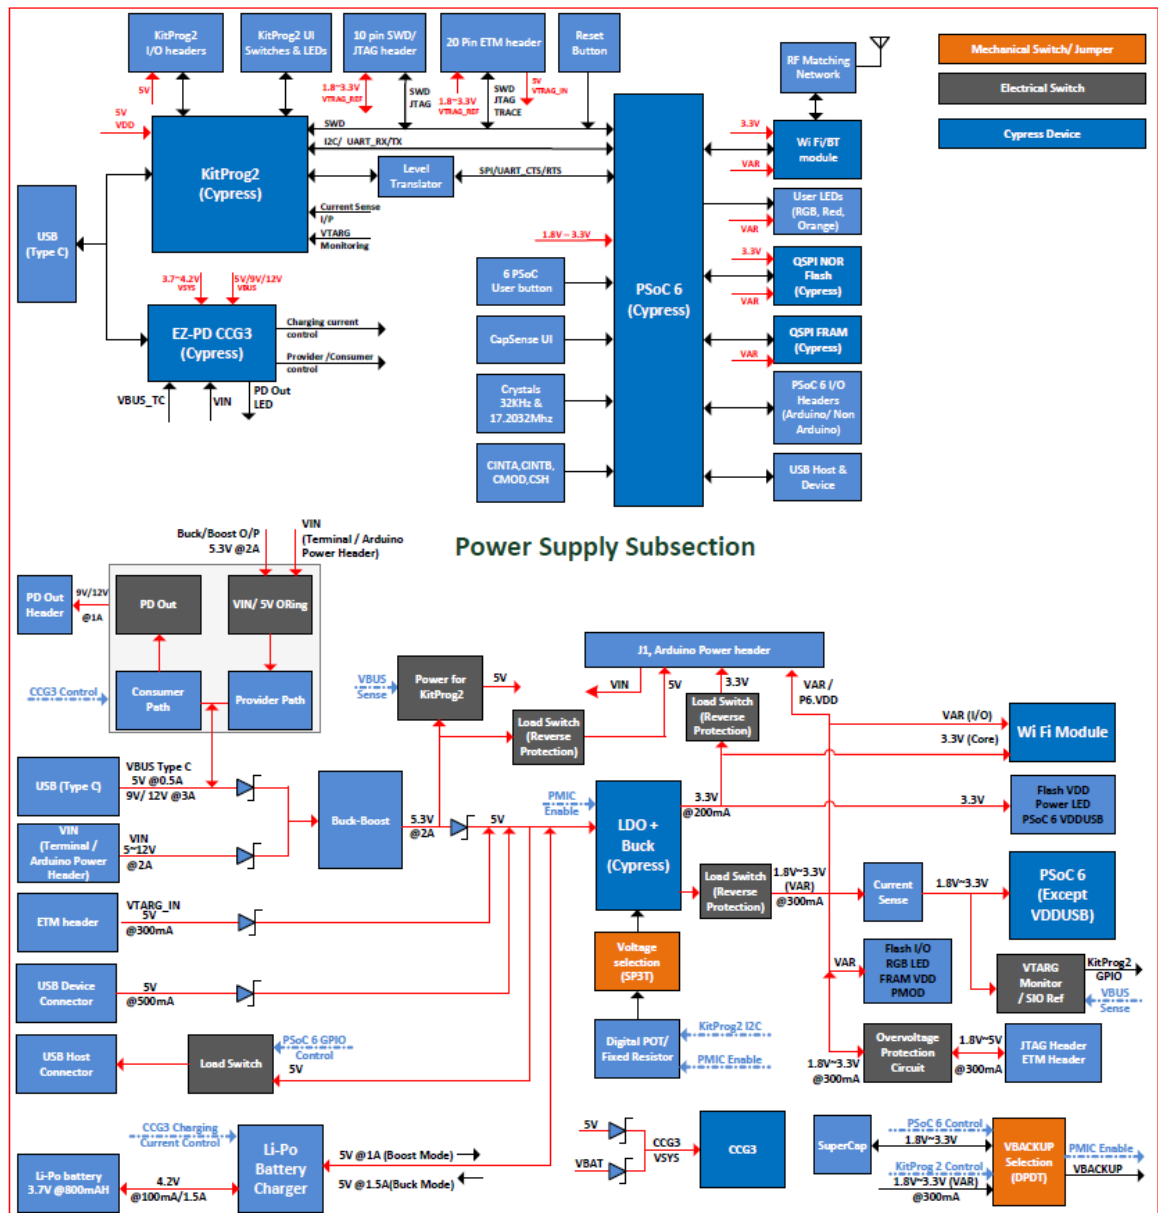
KitProg2 I/O headers
KitProg2 UI Switches & LEDs
10 pin SWD/ JTAG header
20 Pin ETM header
Reset Button
RF Matching Network
Mechanical Switch/ Jumper
Electrical Switch
Cypress Device

5V
5V VDD
1.8~3.3V VTARG_REF
SWD JTAG
1.8~3.3V VTARG_REF
SWD JTAG TRACE
5V VTARG_IN
SWD
I2C/ UART_RX/TX
KitProg2 (Cypress)
Level Translator
SPI/UART_CTS/RTS
Current Sense I/P
VTARG Monitoring
3.3V
Wi Fi/BT module
VAR
User LEDs (RGB, Red, Orange)
VAR
1.8V – 3.3V
USB (Type C)
3.3V
QSPI NOR Flash (Cypress)
VAR
6 PSoC User button
PSoC 6 (Cypress)
QSPI FRAM (Cypress)
VAR
3.7~4.2V VSYS
5V/9V/12V VBUS
EZ-PD CCG3 (Cypress)
Charging current control
Provider /Consumer control
CapSense UI
Crystals 32KHz & 17.2032Mhz
PSoC 6 I/O Headers (Arduino/ Non Arduino)
VBUS_TC
VIN
PD Out LED
CINTA,CINTB, CMOD,CSH
USB Host & Device

Buck/Boost O/P 5.3V @2A
VIN (Terminal / Arduino Power Header)
Power Supply Subsection
PD Out Header
9V/12V @1A
PD Out
VIN/ 5V ORing
CCG3 Control
Consumer Path
Provider Path
VBUS Sense
Power for KitProg2
5V
J1, Arduino Power header
VIN
5V
3.3V
VAR / P6.VDD
Load Switch (Reverse Protection)
Load Switch (Reverse Protection)
VAR (I/O)
Wi Fi Module
3.3V (Core)
USB (Type C)
VBUS Type C 5V @0.5A 9V/ 12V @3A
Buck-Boost
5.3V @2A
5V
PMIC Enable
3.3V @200mA
3.3V
Flash VDD Power LED PSoC 6 VDDUSB
VIN (Terminal / Arduino Power Header)
VIN 5~12V @2A
LDO + Buck (Cypress)
Load Switch (Reverse Protection)
1.8V~3.3V (VAR) @300mA
Current Sense
1.8V~3.3V
PSoC 6 (Except VDDUSB)
ETM header
VTARG_IN 5V @300mA
Voltage selection (SP3T)
VAR
Flash I/O RGB LED FRAM VDD PMOD
VTARG Monitor / SIO Ref
KitProg2 GPIO
VBUS Sense
USB Device Connector
5V @500mA
Digital POT/ Fixed Resistor
KitProg2 I2C
PMIC Enable
Overvoltage Protection Circuit
1.8V~5V
JTAG Header ETM Header
1.8V~3.3V @300mA
@300mA
USB Host Connector
Load Switch
PSoC 6 GPIO Control
5V
CCG3 Charging Current Control
Li-Po Battery Charger
5V @1A (Boost Mode)
5V @1.5A(Buck Mode)
Li-Po battery 3.7V @800mAH
4.2V @100mA/1.5A
5V
VBAT
CCG3 VSYS
CCG3
SuperCap
PSoC 6 Control
1.8V~3.3V
VBACKUP Selection (DPDT)
PMIC Enable
VBACKUP
KitProg 2 Control
1.8V~3.3V (VAR) @300mA